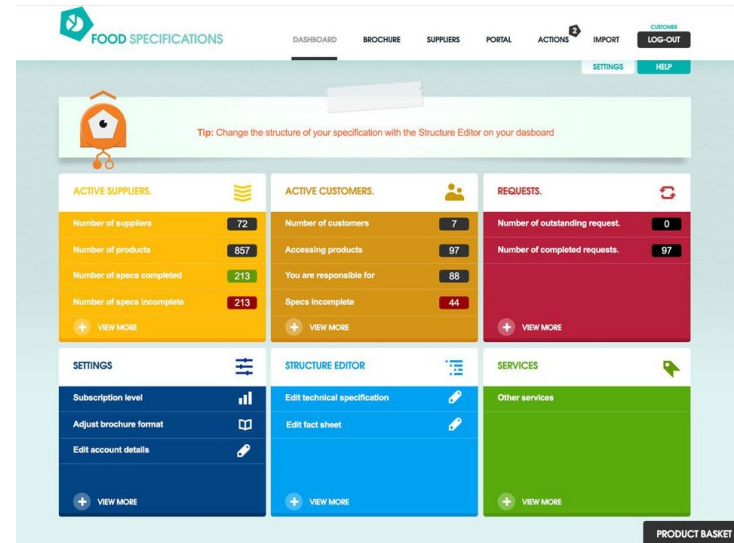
FOOD SPECIFICATIONS

DASHBOARD BROCHURE SUPPLIERS PORTAL ACTIONS 2 IMPORT CUSTOMER LOG-OUT

SETTINGS HELP

Tip: Change the structure of your specification with the Structure Editor on your dasboard

ACTIVE SUPPLIERS.

Number of suppliers 72
Number of products 857
Number of specs completed 213
Number of specs incomplete 213
VIEW MORE

ACTIVE CUSTOMERS.

Number of customers 7
Accessing products 97
You are responsible for 88
Specs incomplete 44
VIEW MORE

REQUESTS.

Number of outstanding request. 0
Number of completed requests. 97
VIEW MORE

SETTINGS

Subscription level
Adjust brochure format
Edit account details
VIEW MORE

STRUCTURE EDITOR

Edit technical specification
Edit fact sheet
VIEW MORE

SERVICES

Other services
VIEW MORE

PRODUCT BASKET